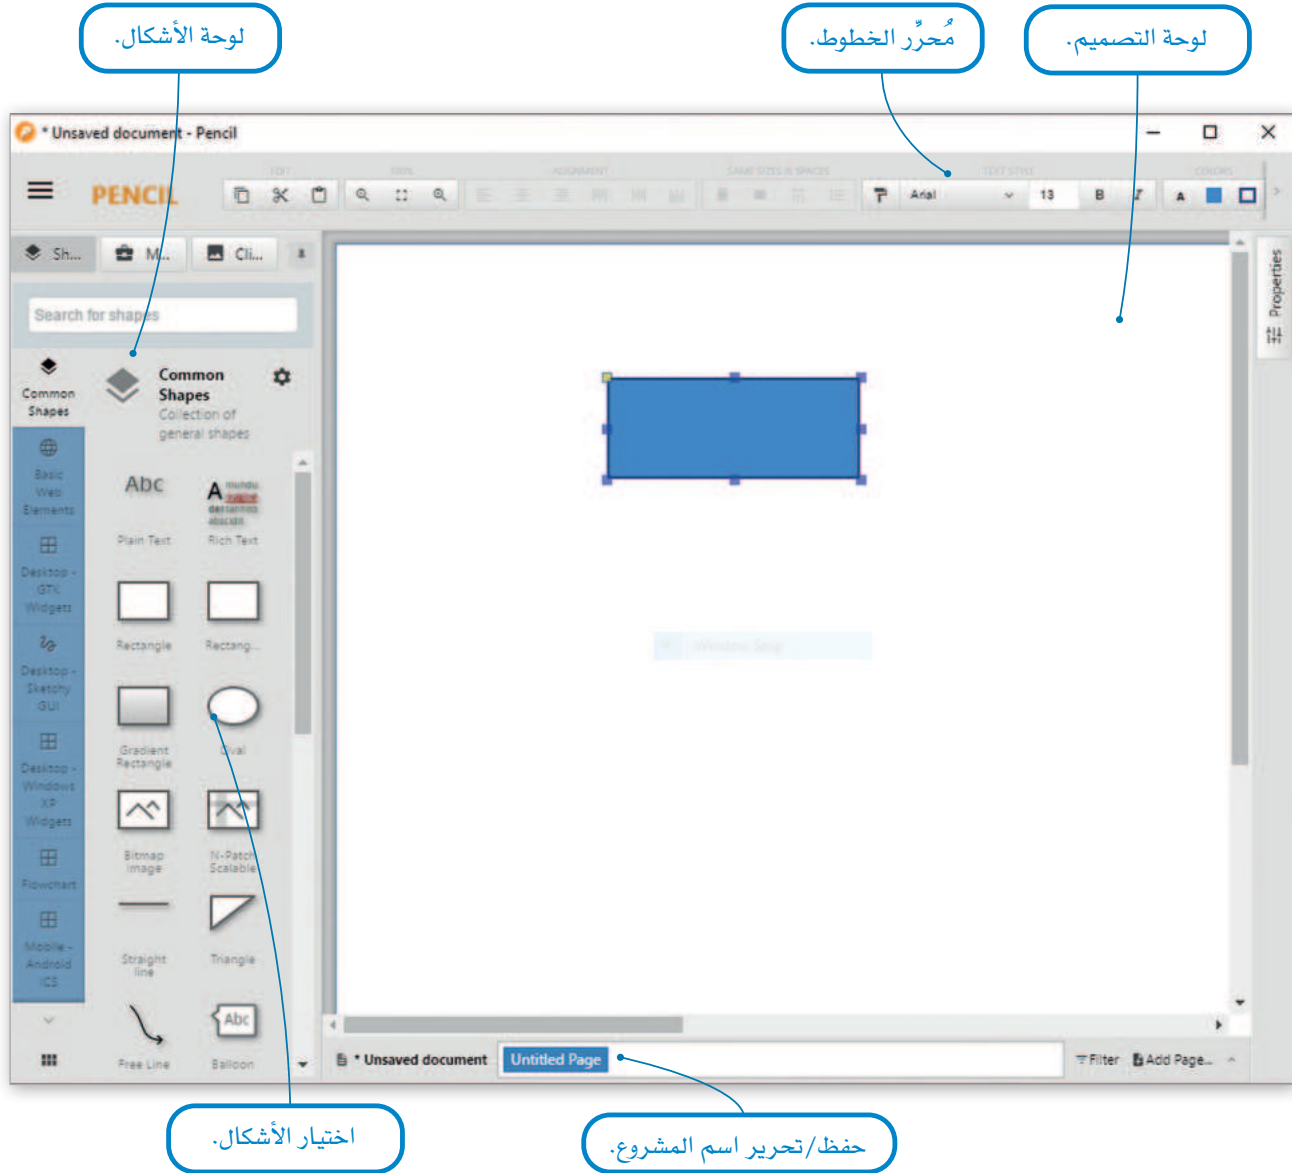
لوحة الأشكال.

مُحرِّر الخطوط.

لوحة التصميم.

* Unsaved document - Pencil

PENCIL

EDIT ZOOM ALIGNMENT SAME SIZES & SPACES TEXT STYLE COLORS

Arial 13 B I A

Sh... M... Cli...

Search for shapes

Common Shapes

Common Shapes
Collection of general shapes

Basic Web Elements

Desktop - GTK Widgets

Desktop - Sketchy GUI

Desktop - Windows XP Widgets

Flowchart

Mobile - Android ICS

Abc Plain Text

Rich Text

Rectangle

Rectang...

Gradient Rectangle

Oval

Bitmap Image

N-Patch Scalable

Straight line

Triangle

Free Line

Abc Balloon

Properties

* Unsaved document Untitled Page

Filter Add Page...

اختيار الأشكال.

حفظ/تحرير اسم المشروع.